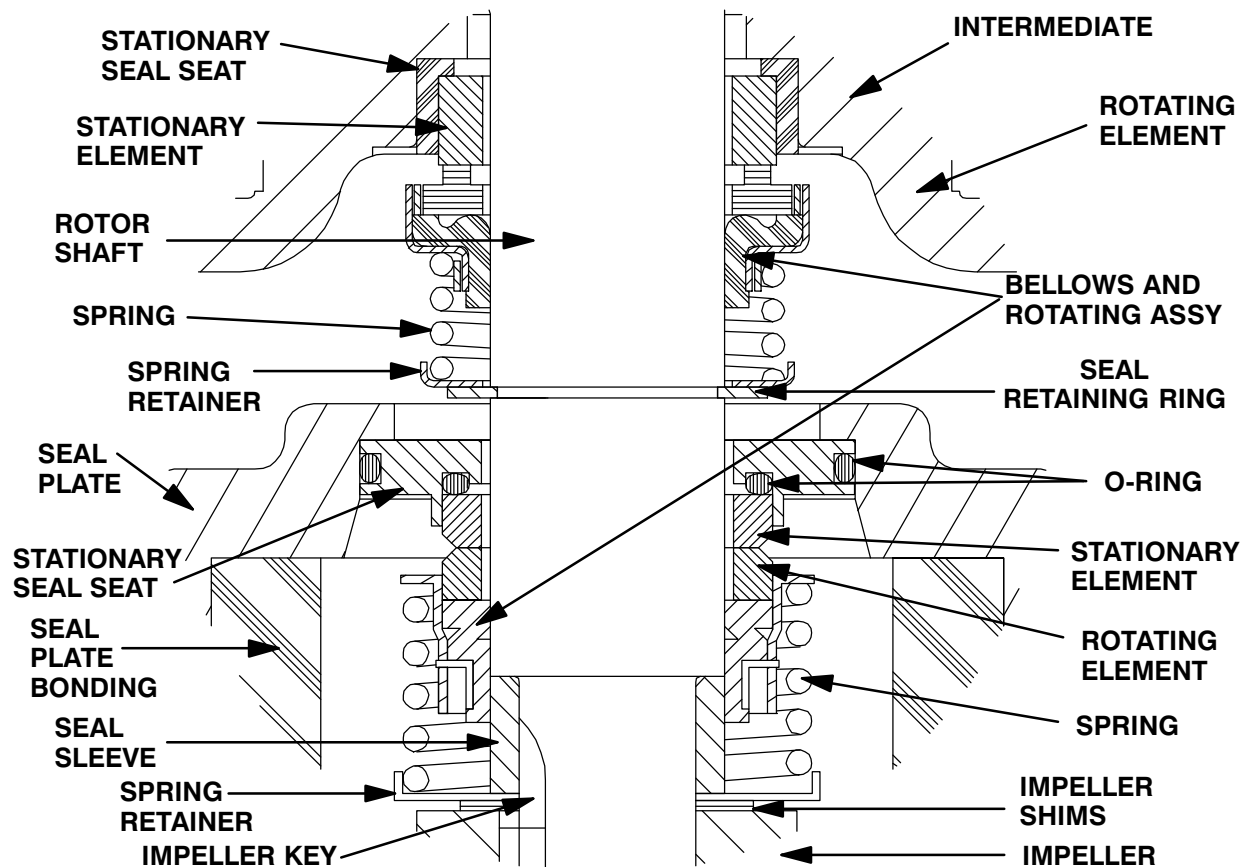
STATIONARY SEAL SEAT

INTERMEDIATE

STATIONARY ELEMENT

ROTATING ELEMENT

ROTOR SHAFT

BELLOWS AND ROTATING ASSY

SPRING

SPRING RETAINER

SEAL RETAINING RING

SEAL PLATE

O-RING

STATIONARY SEAL SEAT

STATIONARY ELEMENT

SEAL PLATE BONDING

ROTATING ELEMENT

SEAL SLEEVE

SPRING

SPRING RETAINER

IMPELLER SHIMS

IMPELLER KEY

IMPELLER